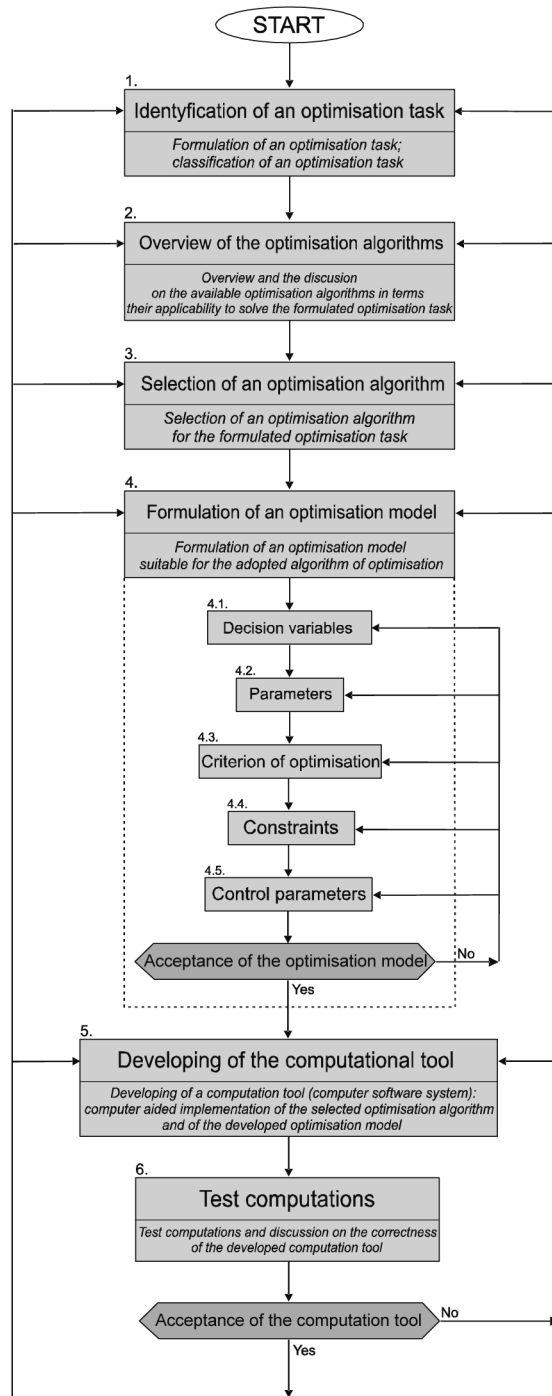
START

1.
Identyfication of an optimisation task
Formulation of an optimisation task; classification of an optimisation task

2.
Overview of the optimisation algorithms
Overview and the discusion on the available optimisation algorithms in terms their applicability to solve the formulated optimisation task

3.
Selection of an optimisation algorithm
Selection of an optimisation algorithm for the formulated optimisation task

4.
Formulation of an optimisation model
Formulation of an optimisation model suitable for the adopted algorithm of optimisation

4.1.
Decision variables

4.2.
Parameters

4.3.
Criterion of optimisation

4.4.
Constraints

4.5.
Control parameters

Acceptance of the optimisation model
No
Yes

5.
Developing of the computational tool
Developing of a computation tool (computer software system): computer aided implementation of the selected optimisation algorithm and of the developed optimisation model

6.
Test computations
Test computations and discussion on the correctness of the developed computation tool

Acceptance of the computation tool
No
Yes